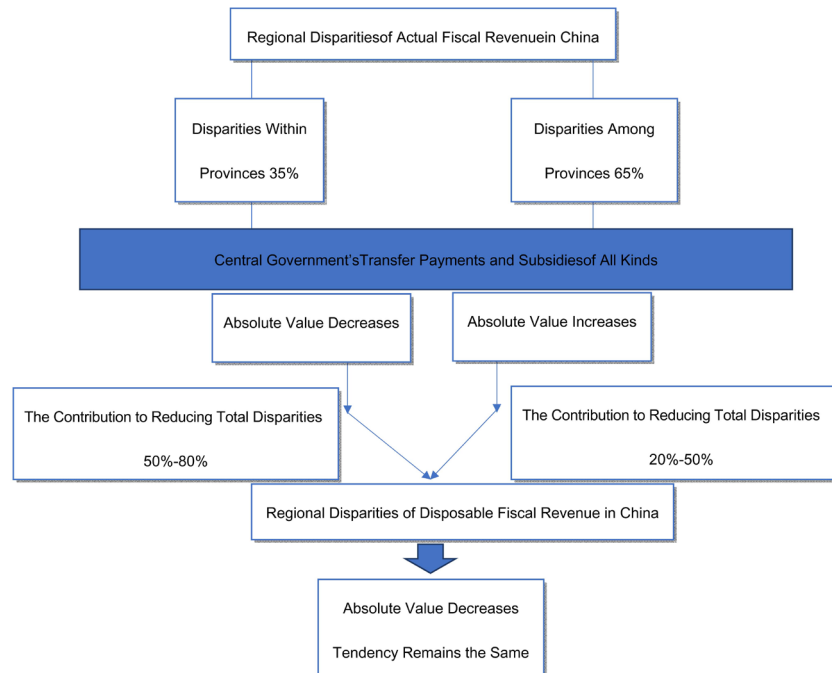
Regional Disparitiesof Actual Fiscal Revenuein China

Disparities Within

Provinces 35%

Disparities Among

Provinces 65%

Central Government'sTransfer Payments and Subsidiesof All Kinds

Absolute Value Decreases

Absolute Value Increases

The Contribution to Reducing Total Disparities

50%-80%

The Contribution to Reducing Total Disparities

20%-50%

Regional Disparities of Disposable Fiscal Revenue in China

Absolute Value Decreases

Tendency Remains the Same